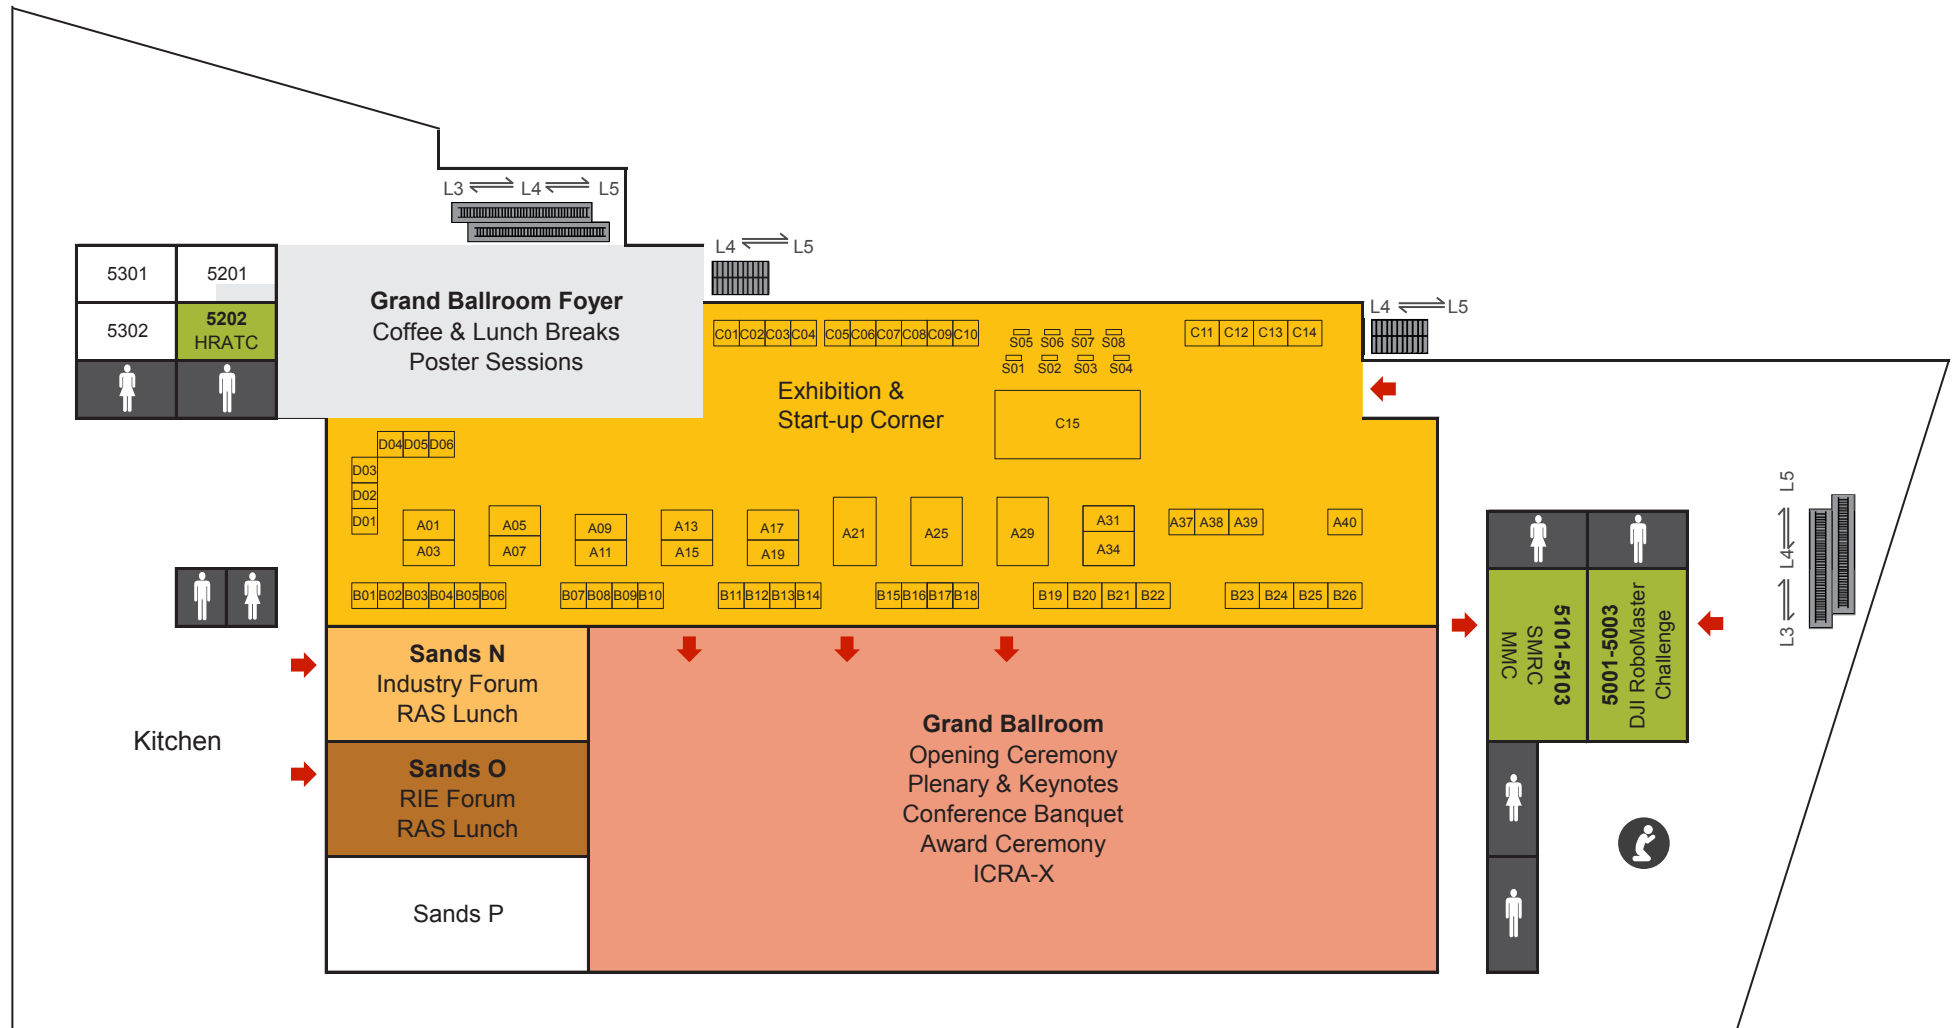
L3 L4 L5

L4 L5

L4 L5

5301
5201
5302
5202
HRATC

**Grand Ballroom Foyer**
Coffee & Lunch Breaks
Poster Sessions

C01 C02 C03 C04 C05 C06 C07 C08 C09 C10

S05 S06 S07 S08
S01 S02 S03 S04

C11 C12 C13 C14

Exhibition &
Start-up Corner

C15

D04 D05 D06
D03
D02
D01

A01
A03
A05
A07
A09
A11
A13
A15
A17
A19
A21
A25
A29
A31
A34
A37 A38 A39
A40

B01 B02 B03 B04 B05 B06 B07 B08 B09 B10 B11 B12 B13 B14 B15 B16 B17 B18 B19 B20 B21 B22 B23 B24 B25 B26

**Sands N**
Industry Forum
RAS Lunch

**Sands O**
RIE Forum
RAS Lunch

Sands P

Kitchen

**Grand Ballroom**
Opening Ceremony
Plenary & Keynotes
Conference Banquet
Award Ceremony
ICRA-X

**5101-5103**
SMRC
MMC

**5001-5003**
DJI RoboMaster
Challenge

L5
L4
L3